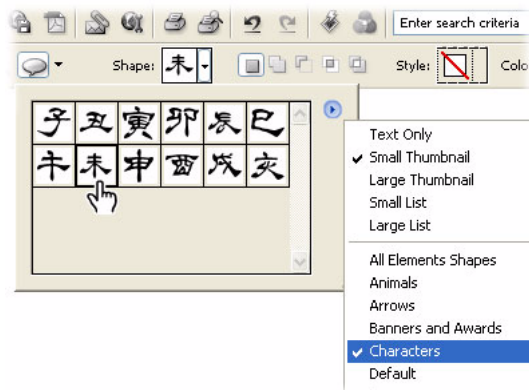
Enter search criteria

Shape: 未

Style:

Colo

子 丑 寅 卯 辰 巳
午 未 申 酉 戌 亥

Text Only
Small Thumbnail
Large Thumbnail
Small List
Large List

All Elements Shapes
Animals
Arrows
Banners and Awards
Characters
Default